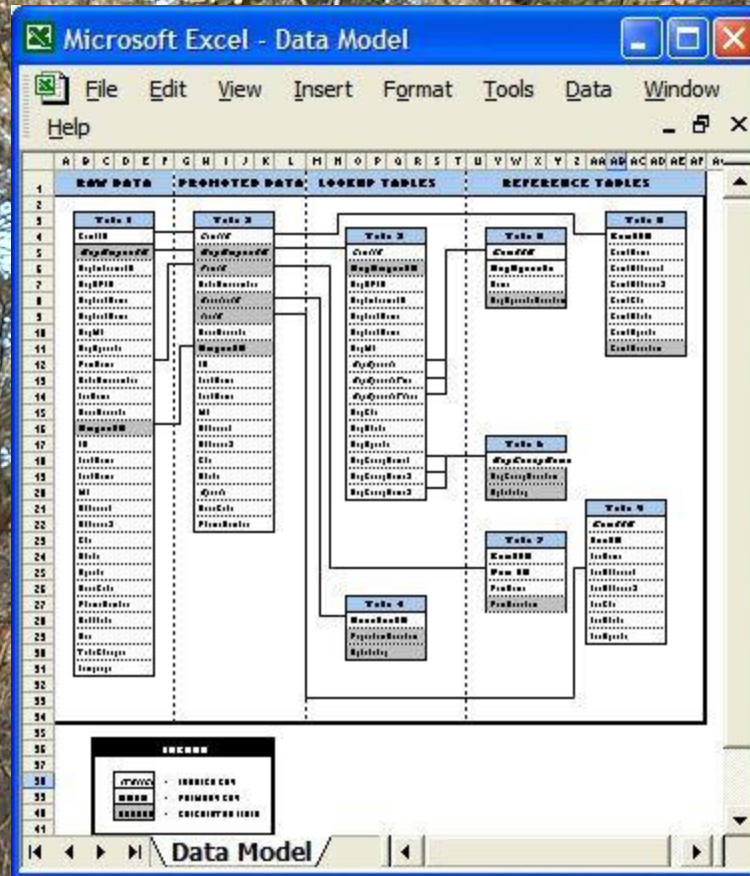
Microsoft Excel - Data Model

File Edit View Insert Format Tools Data Window Help

RAW DATA | PROMOTED DATA | LOOKUP TABLES | REFERENCE TABLES

Table 1
Table 2
Table 3
Table 4
Table 5
Table 6
Table 7
Table 8
Table 9

LEGEND
FOREIGN KEY
PRIMARY KEY
CALCULATED FIELD

Data Model